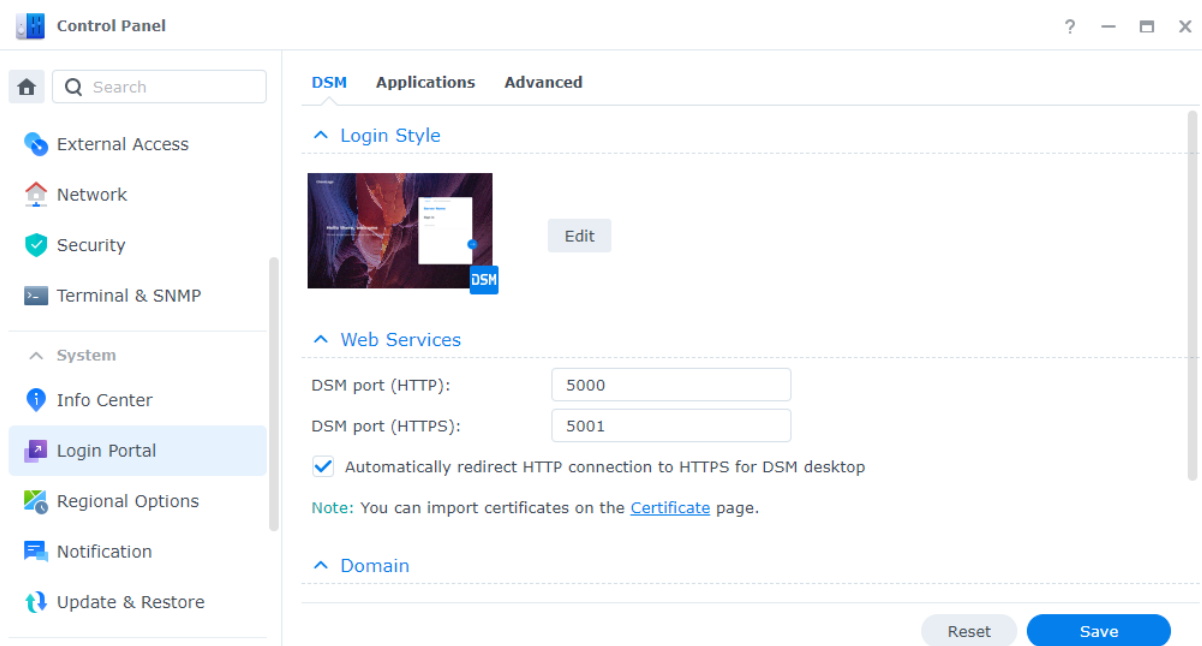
Control Panel

? — □ ✕

Search

External Access

Network

Security

Terminal & SNMP

System

Info Center

Login Portal

Regional Options

Notification

Update & Restore

DSM Applications Advanced

Login Style

DSM

Edit

Web Services

DSM port (HTTP): 5000

DSM port (HTTPS): 5001

Automatically redirect HTTP connection to HTTPS for DSM desktop

Note: You can import certificates on the Certificate page.

Domain

Reset Save